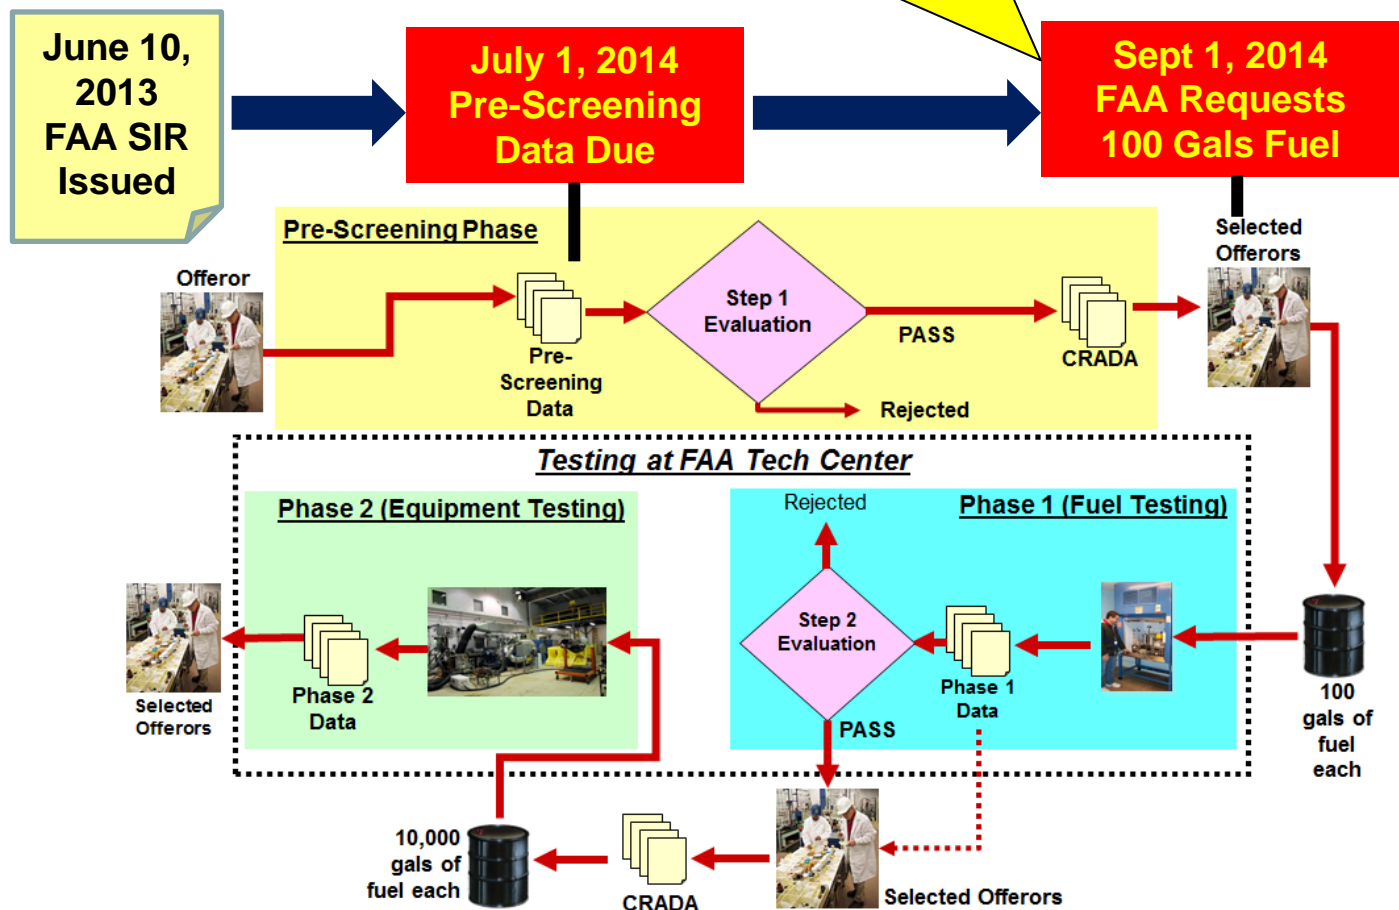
June 10, 2013 FAA SIR Issued

July 1, 2014 Pre-Screening Data Due

Sept 1, 2014 FAA Requests 100 Gals Fuel

Pre-Screening Phase

Offeror

Pre-Screening Data

Step 1 Evaluation

PASS

Rejected

CRADA

Selected Offerors

Testing at FAA Tech Center

Phase 2 (Equipment Testing)

Phase 2 Data

Selected Offerors

Rejected

Phase 1 (Fuel Testing)

Step 2 Evaluation

Phase 1 Data

PASS

100 gals of fuel each

10,000 gals of fuel each

CRADA

Selected Offerors